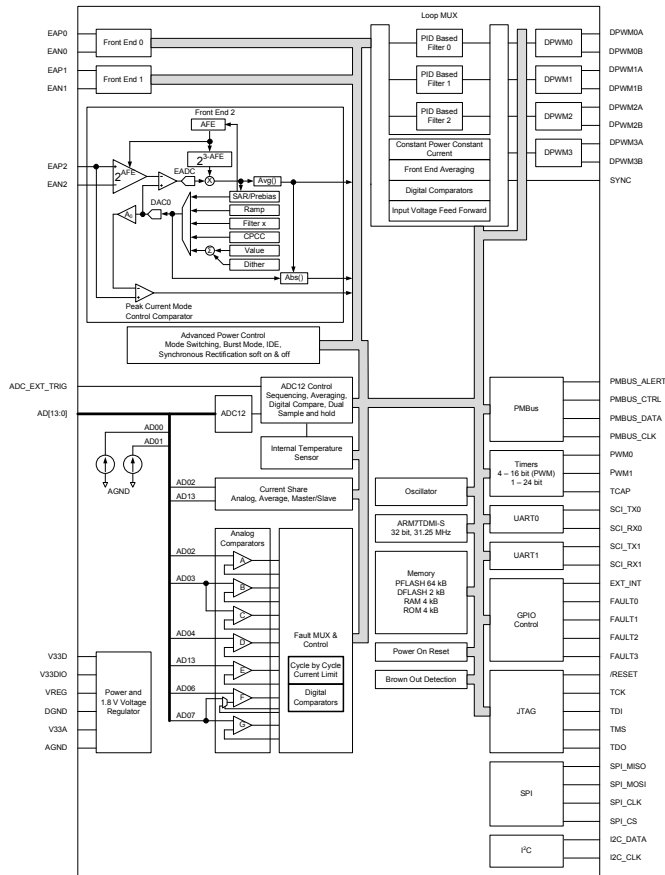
Loop MUX

EAP0
EAN0
EAP1
EAN1

Front End 0
Front End 1

PID Based Filter 0
PID Based Filter 1
PID Based Filter 2

DPWM0
DPWM1
DPWM2
DPWM3

DPWM0A
DPWM0B
DPWM1A
DPWM1B
DPWM2A
DPWM2B
DPWM3A
DPWM3B
SYNC

Front End 2
AFE
$2^{3\text{-AFE}}$
EAP2
EAN2
$2^{AFE}$
EADC
Avg()
SAR/Prebias
Ramp
Filter x
CPCC
Value
Dither
Abs()
$A_0$
DAC0
Peak Current Mode Control Comparator

Constant Power Constant Current
Front End Averaging
Digital Comparators
Input Voltage Feed Forward

Advanced Power Control
Mode Switching, Burst Mode, IDE, Synchronous Rectification soft on & off

ADC_EXT_TRIG
AD[13:0]
ADC12
ADC12 Control
Sequencing, Averaging, Digital Compare, Dual Sample and hold
Internal Temperature Sensor
AD00
AD01
AGND
AD02
AD13
Current Share
Analog, Average, Master/Slave

Analog Comparators
AD02
AD03
AD04
AD13
AD06
AD07
A
B
C
D
E
F
G
Fault MUX & Control
Cycle by Cycle Current Limit
Digital Comparators

V33D
V33DIO
VREG
DGND
V33A
AGND
Power and 1.8 V Voltage Regulator

Oscillator
ARM7TDMI-S
32 bit, 31.25 MHz
Memory
PFLASH 64 kB
DFLASH 2 kB
RAM 4 kB
ROM 4 kB
Power On Reset
Brown Out Detection

PMBus
Timers
4 – 16 bit (PWM)
1 – 24 bit
UART0
UART1
GPIO Control
JTAG
SPI
I²C

PMBUS_ALERT
PMBUS_CTRL
PMBUS_DATA
PMBUS_CLK
PWM0
PWM1
TCAP
SCI_TX0
SCI_RX0
SCI_TX1
SCI_RX1
EXT_INT
FAULT0
FAULT1
FAULT2
FAULT3
/RESET
TCK
TDI
TMS
TDO
SPI_MISO
SPI_MOSI
SPI_CLK
SPI_CS
I2C_DATA
I2C_CLK